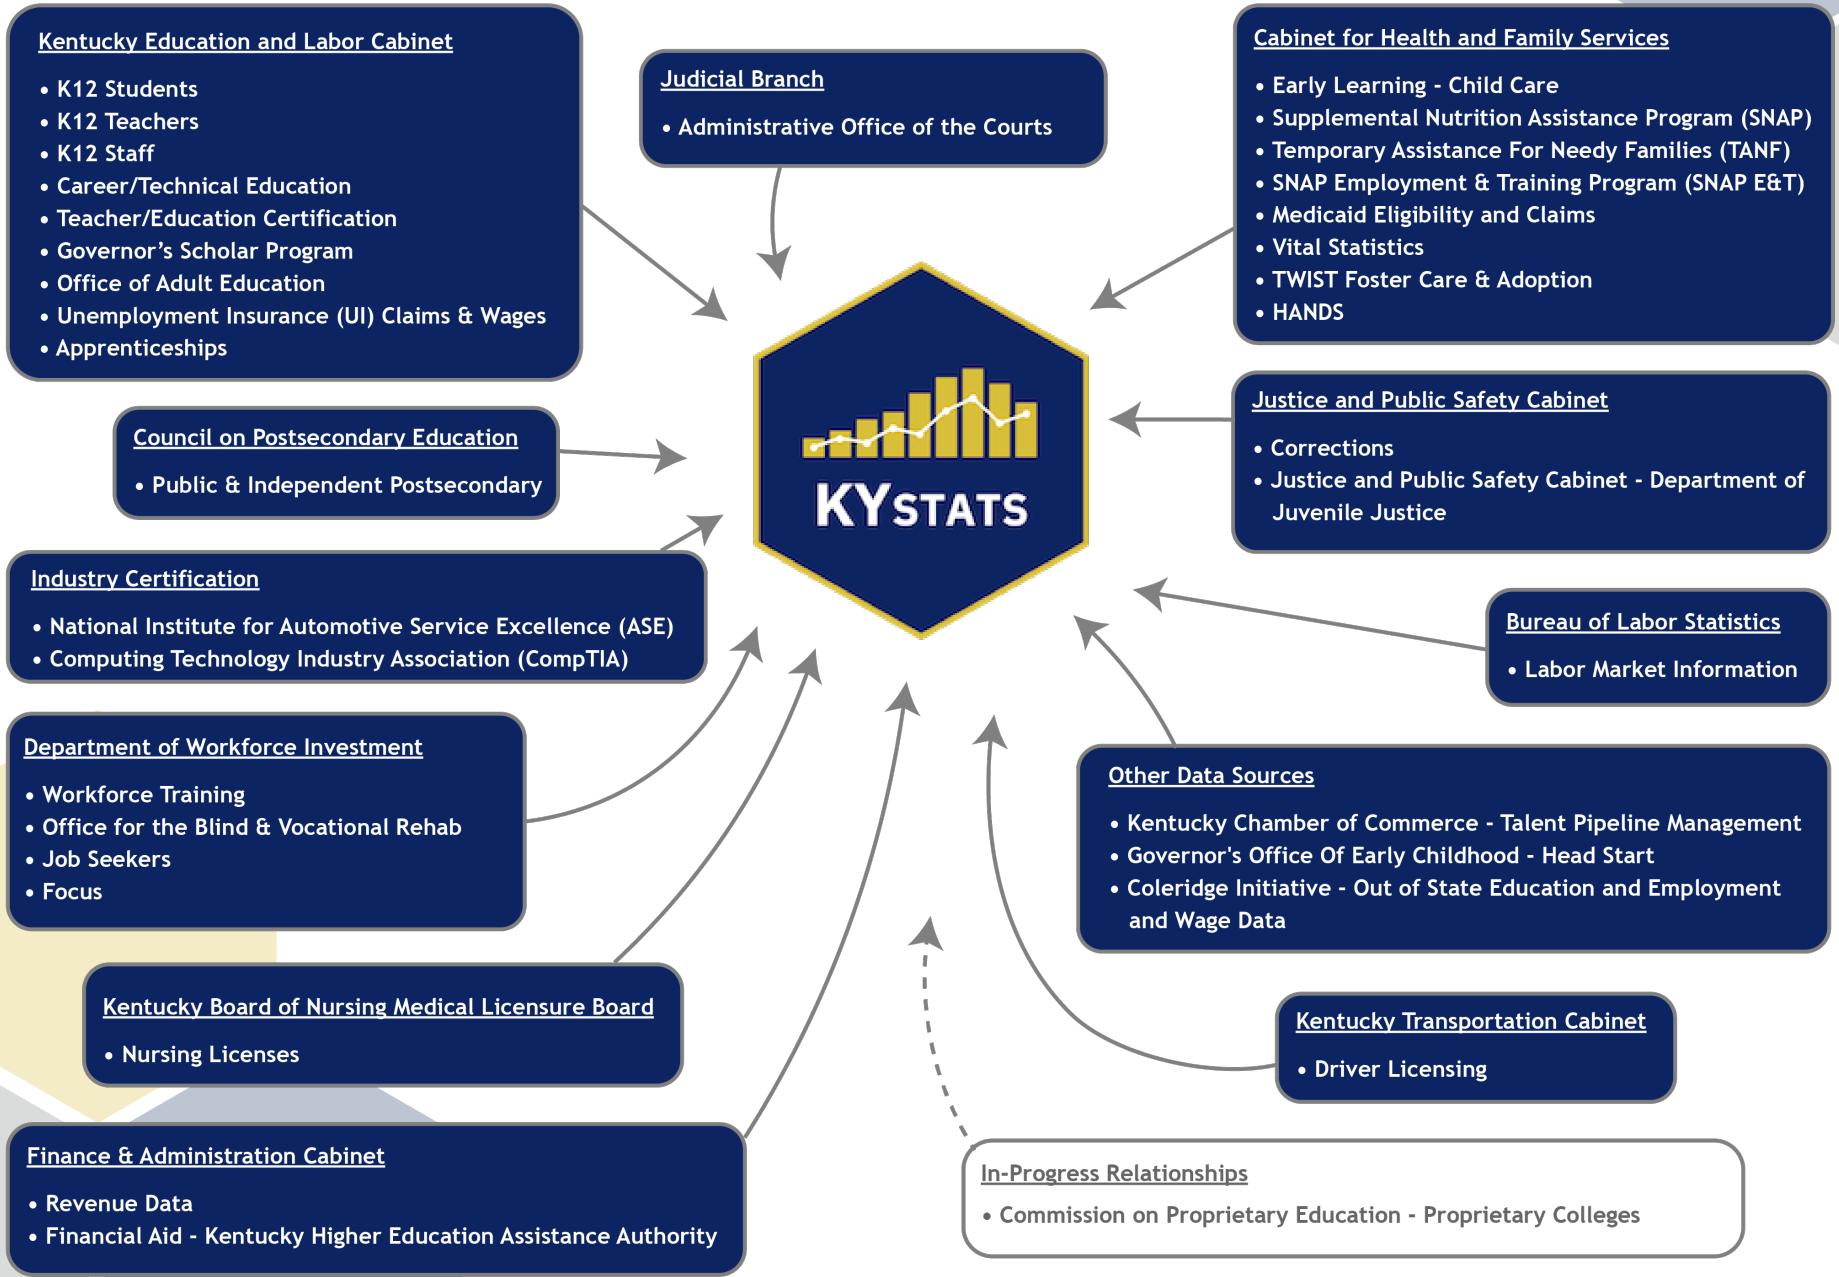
Kentucky Education and Labor Cabinet

• K12 Students
• K12 Teachers
• K12 Staff
• Career/Technical Education
• Teacher/Education Certification
• Governor's Scholar Program
• Office of Adult Education
• Unemployment Insurance (UI) Claims & Wages
• Apprenticeships

Judicial Branch

• Administrative Office of the Courts

Cabinet for Health and Family Services

• Early Learning - Child Care
• Supplemental Nutrition Assistance Program (SNAP)
• Temporary Assistance For Needy Families (TANF)
• SNAP Employment & Training Program (SNAP E&T)
• Medicaid Eligibility and Claims
• Vital Statistics
• TWIST Foster Care & Adoption
• HANDS

Council on Postsecondary Education

• Public & Independent Postsecondary

KYSTATS

Justice and Public Safety Cabinet

• Corrections
• Justice and Public Safety Cabinet - Department of Juvenile Justice

Industry Certification

• National Institute for Automotive Service Excellence (ASE)
• Computing Technology Industry Association (CompTIA)

Bureau of Labor Statistics

• Labor Market Information

Department of Workforce Investment

• Workforce Training
• Office for the Blind & Vocational Rehab
• Job Seekers
• Focus

Other Data Sources

• Kentucky Chamber of Commerce - Talent Pipeline Management
• Governor's Office Of Early Childhood - Head Start
• Coleridge Initiative - Out of State Education and Employment and Wage Data

Kentucky Board of Nursing Medical Licensure Board

• Nursing Licenses

Kentucky Transportation Cabinet

• Driver Licensing

Finance & Administration Cabinet

• Revenue Data
• Financial Aid - Kentucky Higher Education Assistance Authority

In-Progress Relationships

• Commission on Proprietary Education - Proprietary Colleges